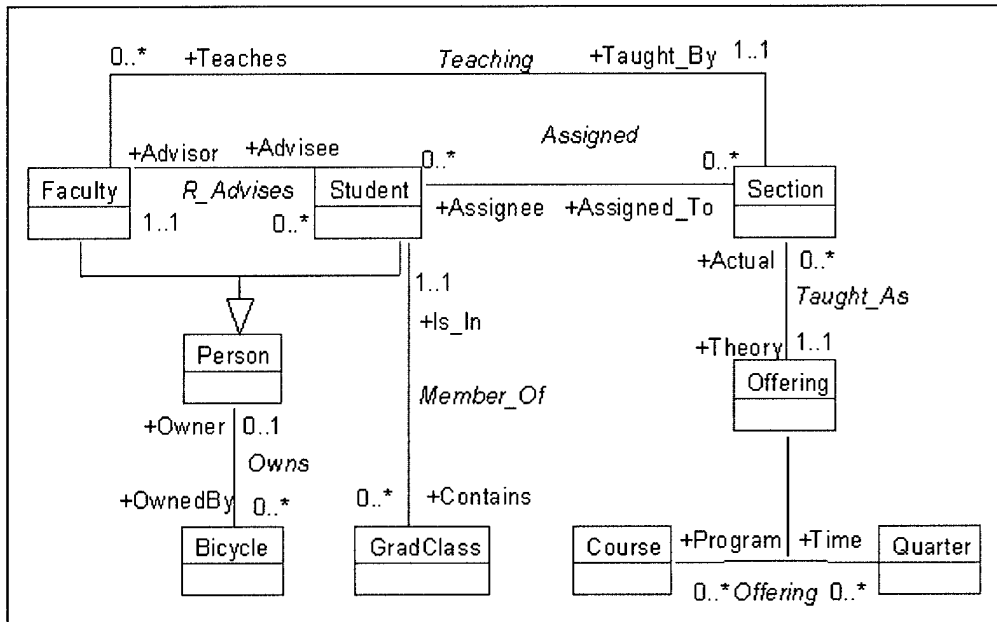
0..* +Teaches Teaching +Taught_By 1..1

+Advisor +Advisee 0..* Assigned 0..*

Faculty R_Advises Student +Assignee +Assigned_To Section

1..1 0..*

1..1 +Actual 0..*

+Is_In Taught_As

Person +Theory 1..1

Offering

Member_Of

+Owner 0..1

Owns

+OwnedBy 0..* 0..* +Contains

Bicycle GradClass Course +Program +Time Quarter

0..* Offering 0..*